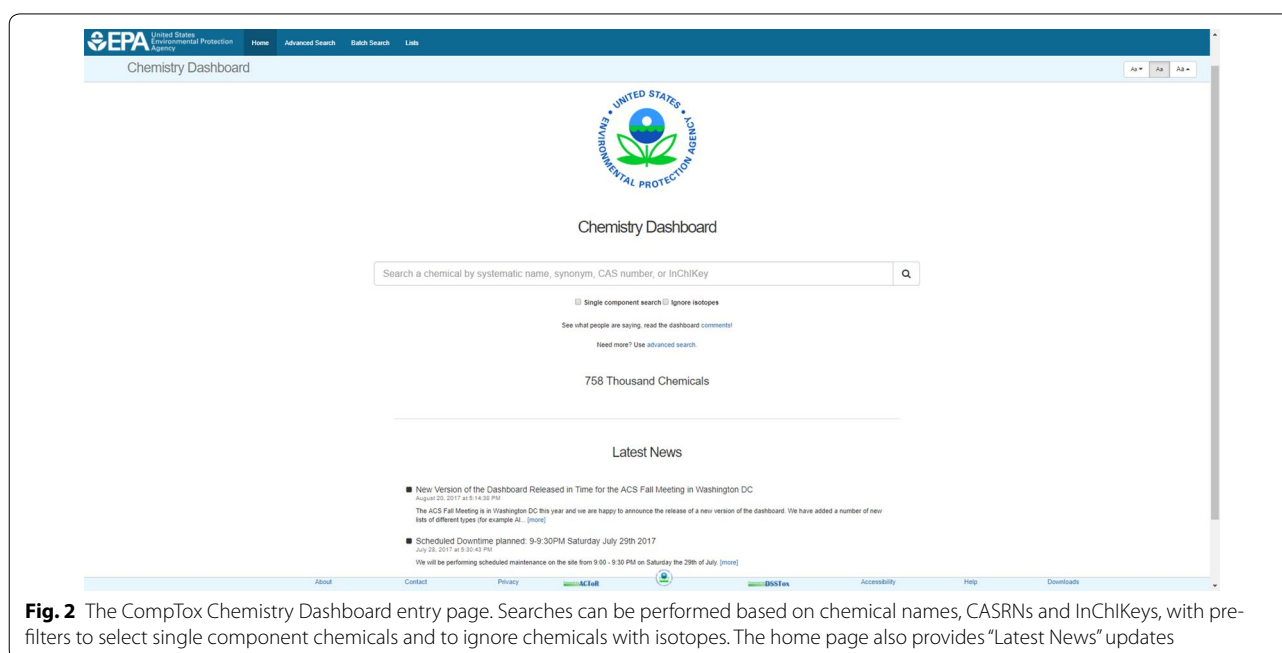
EPA United States Environmental Protection Agency Home Advanced Search Batch Search Lists

Chemistry Dashboard

Aa▾ Aa Aa▴

UNITED STATES ENVIRONMENTAL PROTECTION AGENCY

Chemistry Dashboard

Search a chemical by systematic name, synonym, CAS number, or InChIKey

Single component search Ignore isotopes

See what people are saying, read the dashboard comments!

Need more? Use advanced search.

758 Thousand Chemicals

Latest News

New Version of the Dashboard Released in Time for the ACS Fall Meeting in Washington DC
August 20, 2017 at 5:14:38 PM
The ACS Fall Meeting is in Washington DC this year and we are happy to announce the release of a new version of the dashboard. We have added a number of new lists of different types (for example Al... [more]

Scheduled Downtime planned: 9-9:30PM Saturday July 29th 2017
July 28, 2017 at 5:30:43 PM
We will be performing scheduled maintenance on the site from 9:00 - 9:30 PM on Saturday the 29th of July. [more]

About Contact Privacy ACToR DSSTox Accessibility Help Downloads

Fig. 2 The CompTox Chemistry Dashboard entry page. Searches can be performed based on chemical names, CASRNs and InChIKeys, with prefilters to select single component chemicals and to ignore chemicals with isotopes. The home page also provides "Latest News" updates